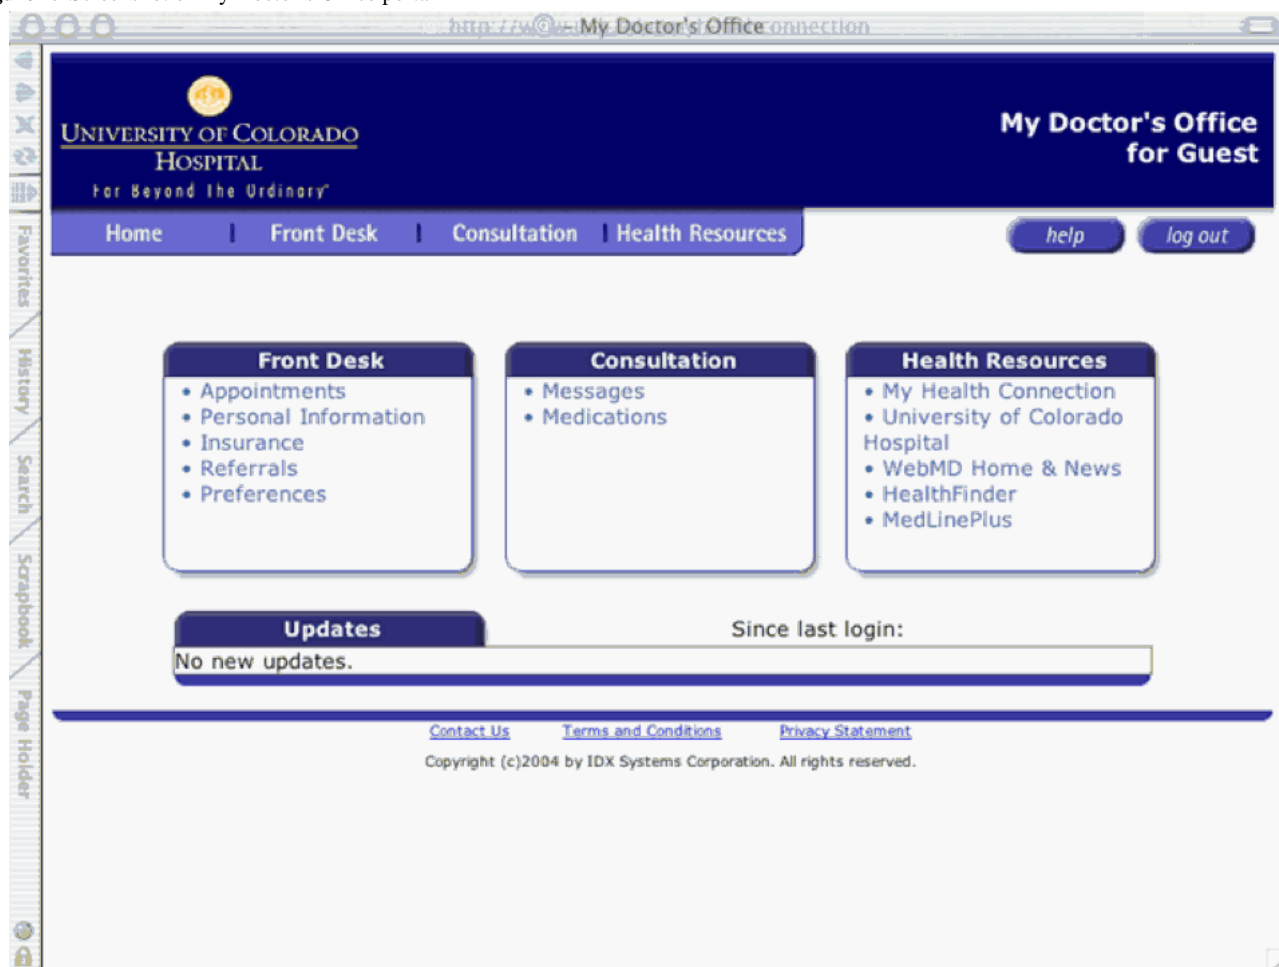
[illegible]

http://w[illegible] My Doctor's Office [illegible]onnection

Favorites History Search Scrapbook Page Holder

UNIVERSITY OF COLORADO HOSPITAL
Far Beyond the Ordinary

My Doctor's Office for Guest

Home | Front Desk | Consultation | Health Resources

help log out

Front Desk
• Appointments
• Personal Information
• Insurance
• Referrals
• Preferences

Consultation
• Messages
• Medications

Health Resources
• My Health Connection
• University of Colorado Hospital
• WebMD Home & News
• HealthFinder
• MedLinePlus

Updates

Since last login:

No new updates.

Contact Us Terms and Conditions Privacy Statement

Copyright (c)2004 by IDX Systems Corporation. All rights reserved.